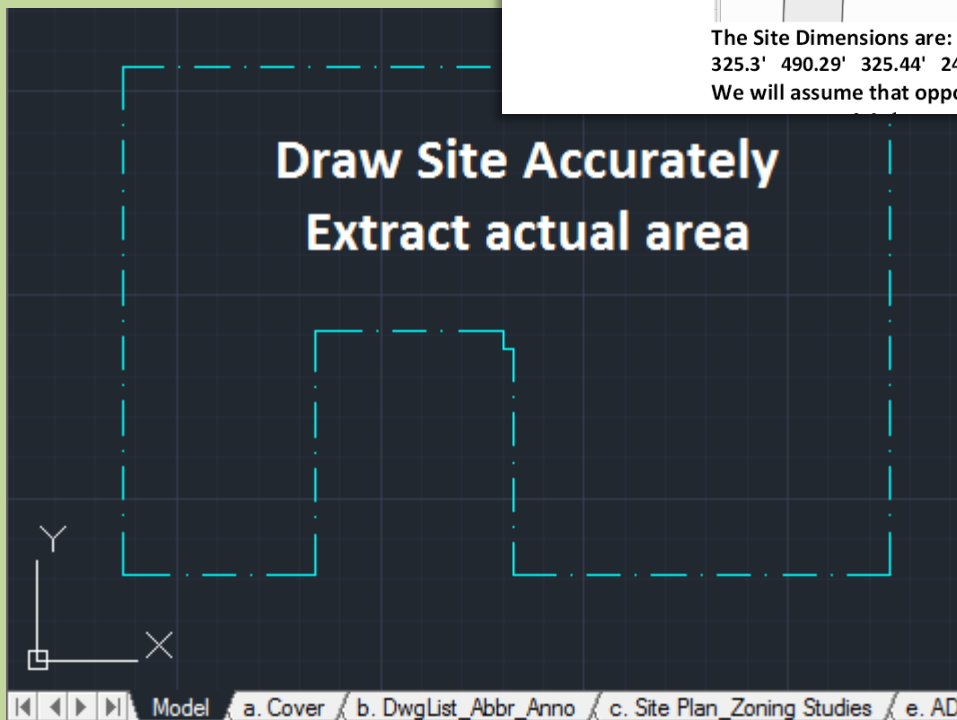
The Site Dimensions are:
325.3' 490.29' 325.44' 24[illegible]
We will assume that oppo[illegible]

Draw Site Accurately
Extract actual area

Y
X

Model | a. Cover | b. DwgList_Abbr_Anno | c. Site Plan_Zoning Studies | e. AD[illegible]